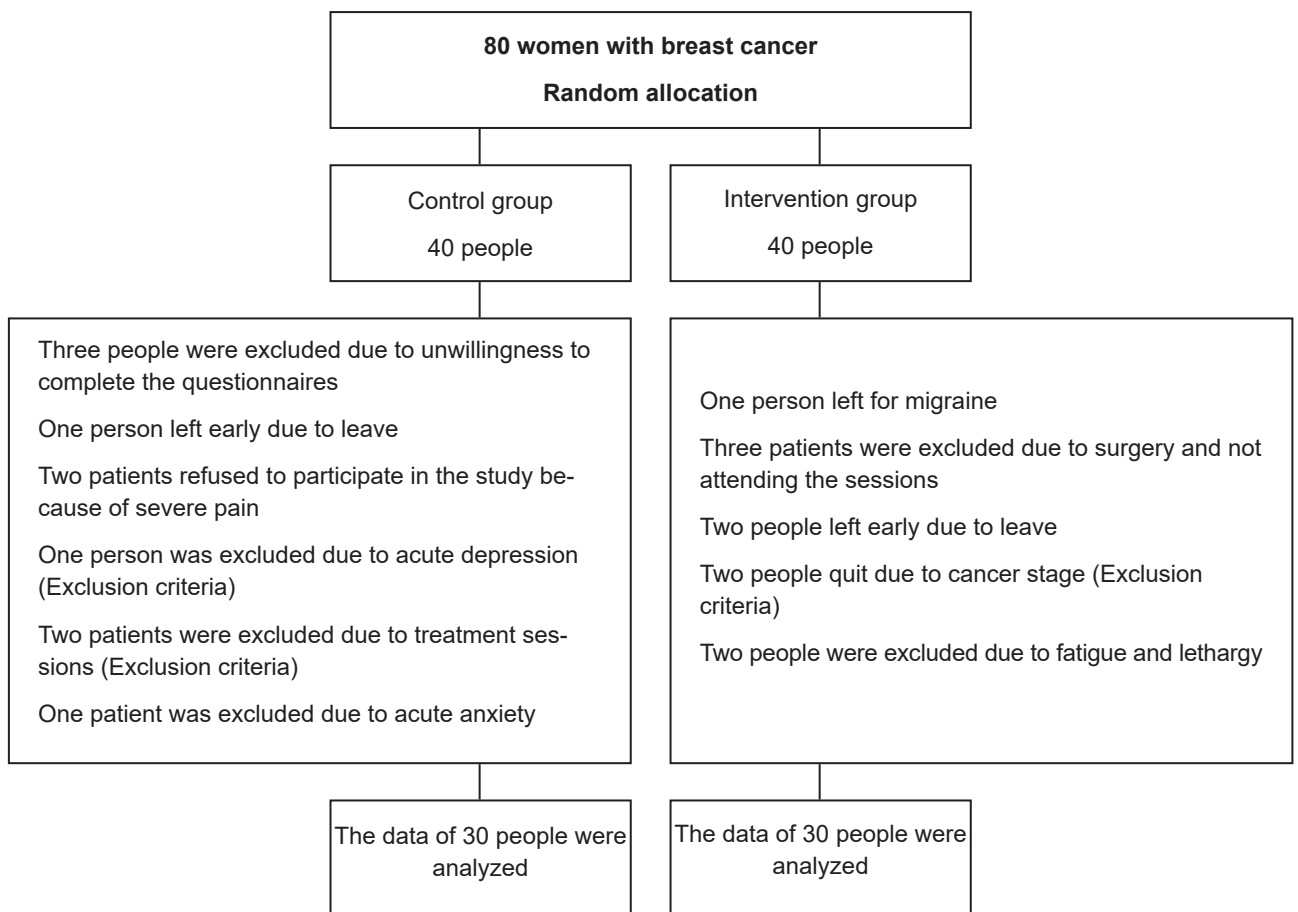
80 women with breast cancer

Random allocation

Control group

40 people

Intervention group

40 people

Three people were excluded due to unwillingness to complete the questionnaires

One person left early due to leave

Two patients refused to participate in the study because of severe pain

One person was excluded due to acute depression (Exclusion criteria)

Two patients were excluded due to treatment sessions (Exclusion criteria)

One patient was excluded due to acute anxiety

One person left for migraine

Three patients were excluded due to surgery and not attending the sessions

Two people left early due to leave

Two people quit due to cancer stage (Exclusion criteria)

Two people were excluded due to fatigue and lethargy

The data of 30 people were analyzed

The data of 30 people were analyzed